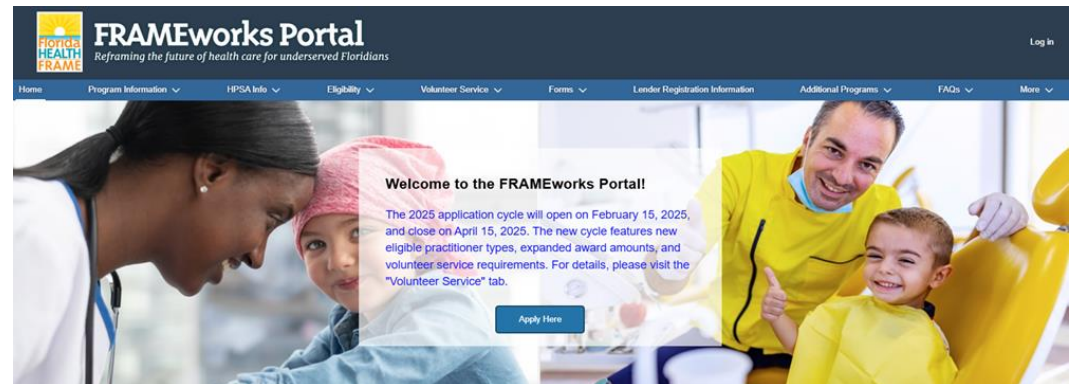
Florida HEALTH FRAME

FRAMEworks Portal

Reframing the future of health care for underserved Floridians

Log in

Home Program Information HPSA Info Eligibility Volunteer Service Forms Lender Registration Information Additional Programs FAQs More

Welcome to the FRAMEworks Portal!

The 2025 application cycle will open on February 15, 2025, and close on April 15, 2025. The new cycle features new eligible practitioner types, expanded award amounts, and volunteer service requirements. For details, please visit the "Volunteer Service" tab.

Apply Here